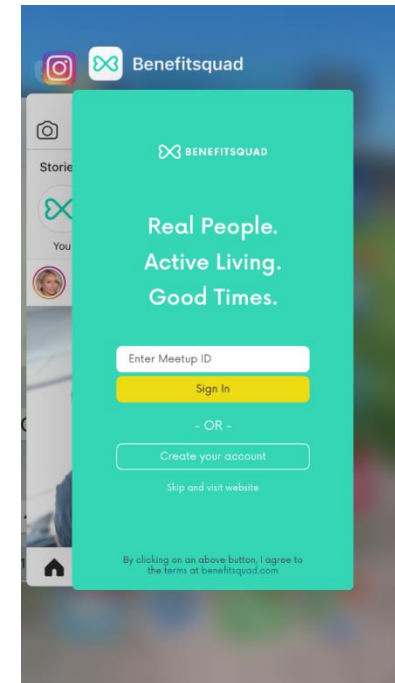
Benefitsquad

Storie

You

BENEFITSQUAD

Real People.
Active Living.
Good Times.

Enter Meetup ID

Sign In

- OR -

Create your account

Skip and visit website

By clicking on an above button, I agree to the terms at benefitsquad.com